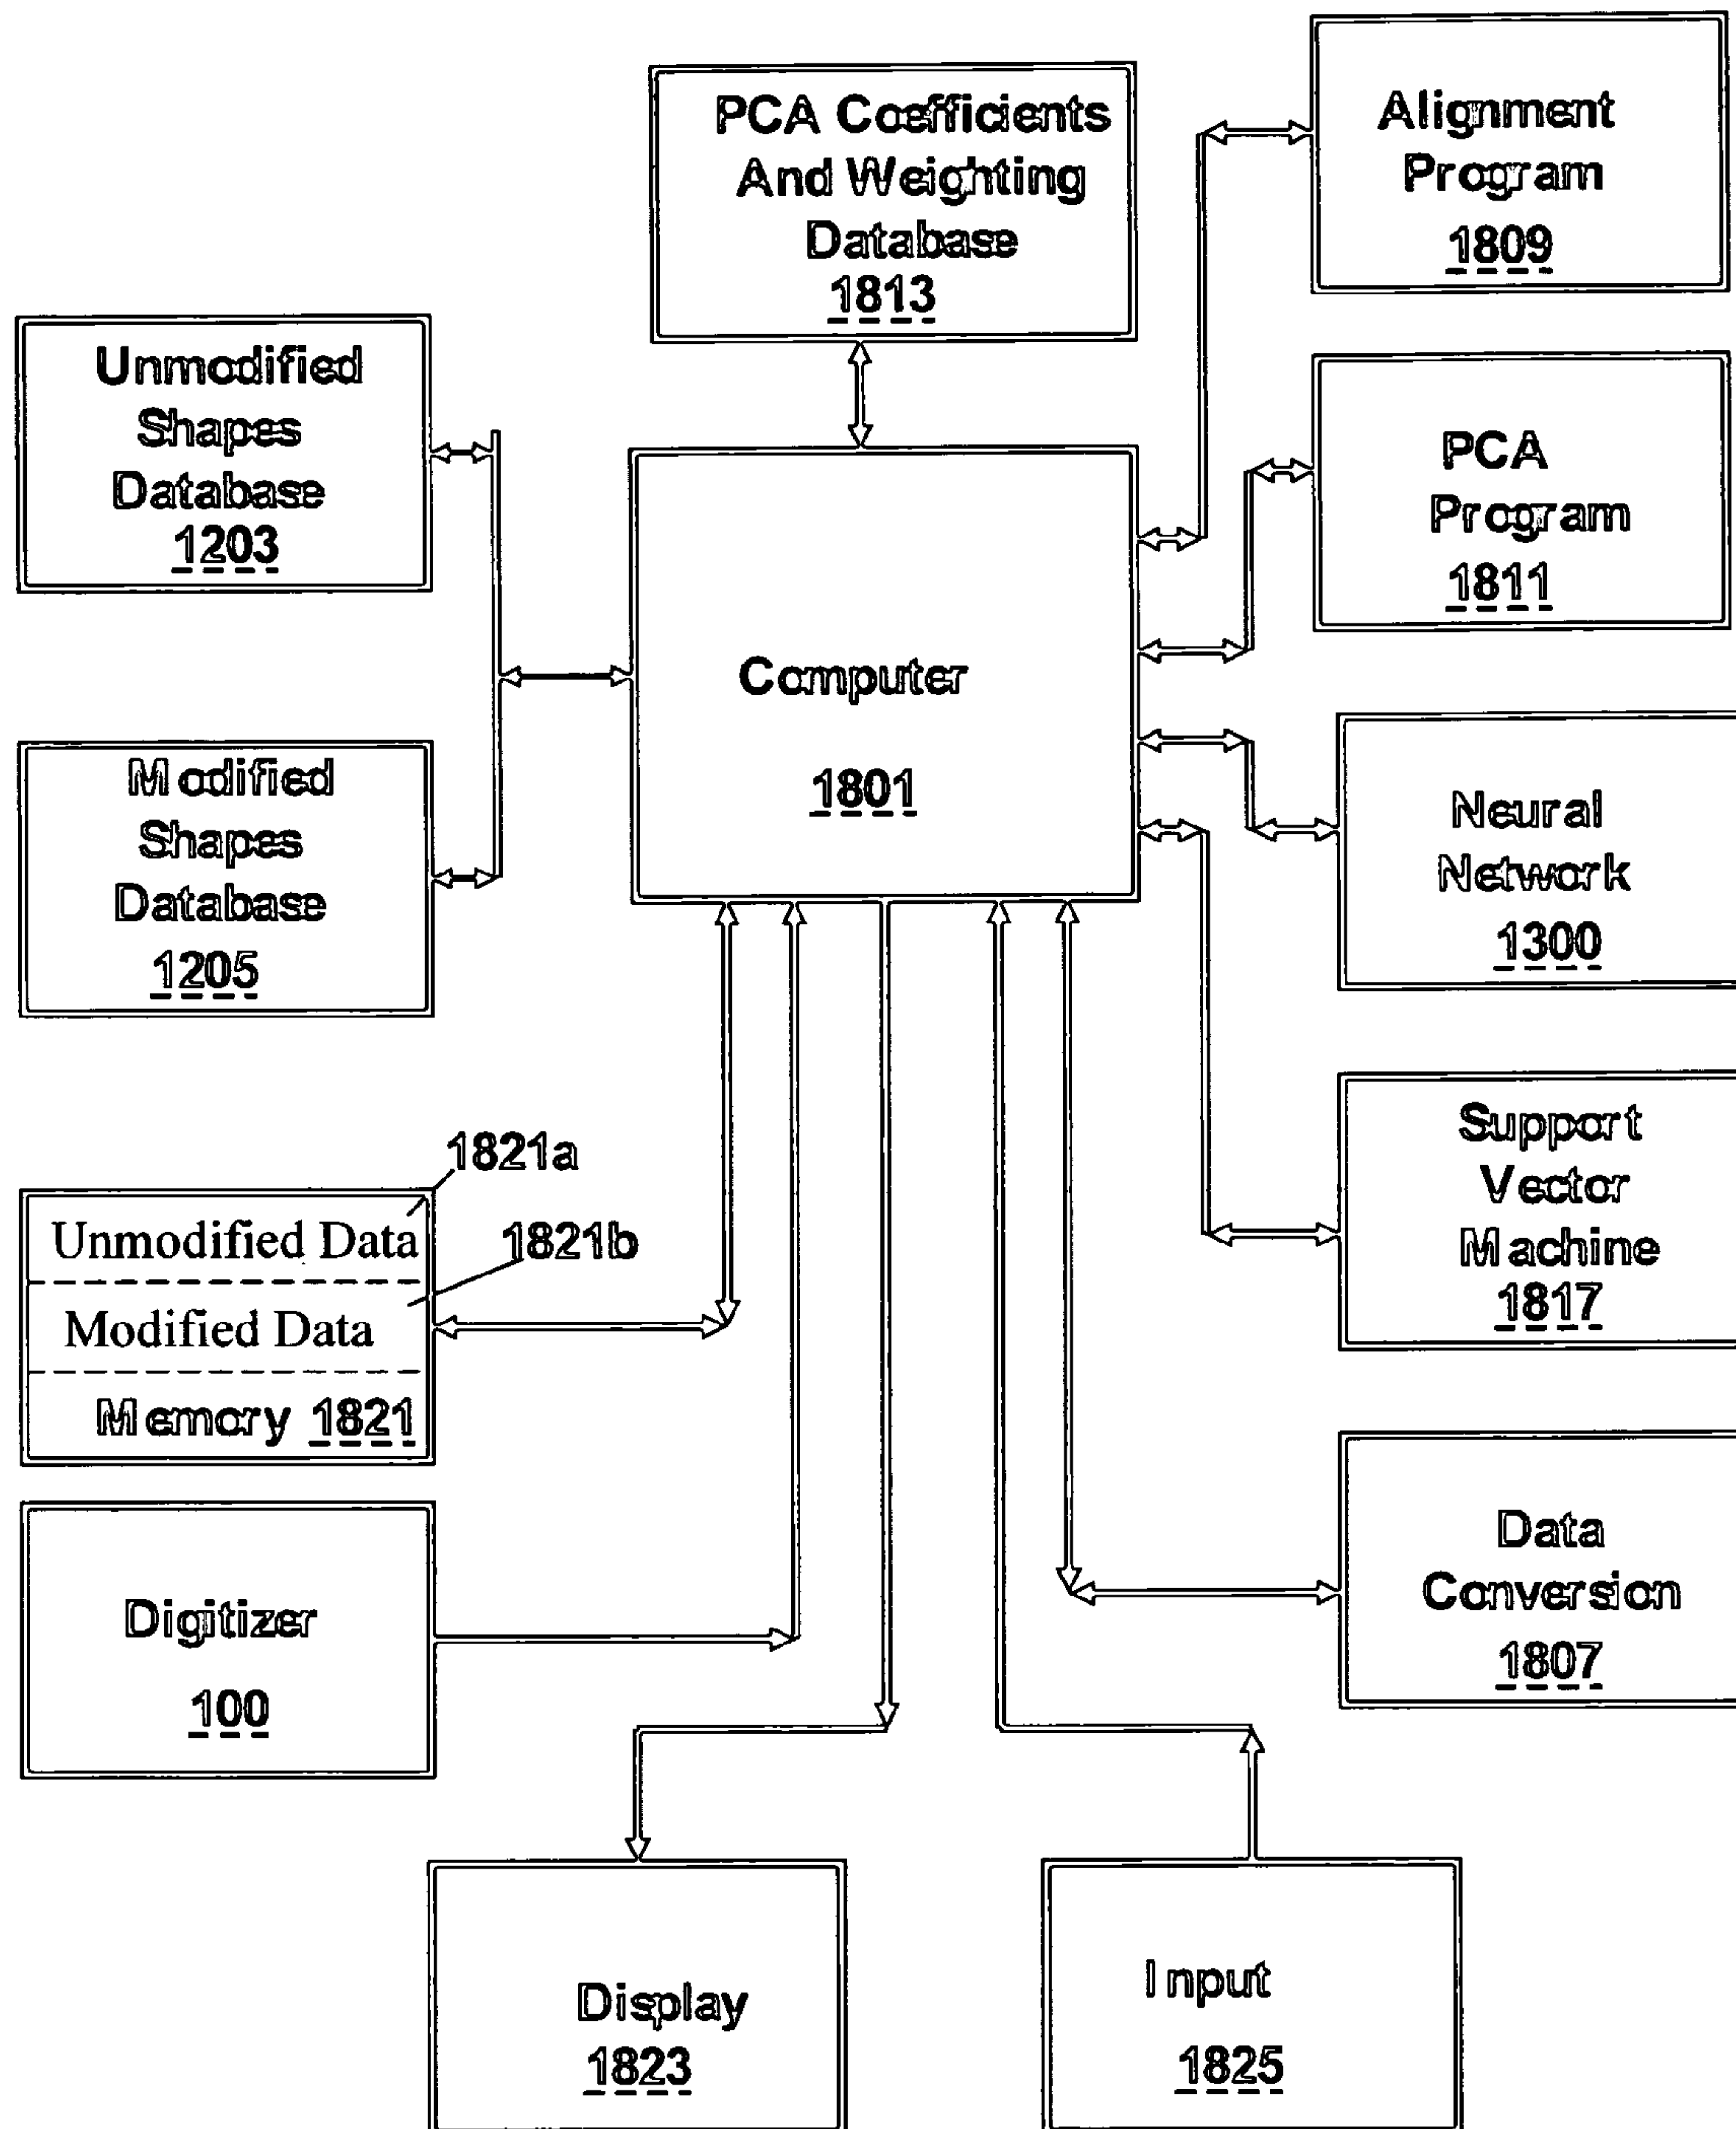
PCA Coefficients And Weighting Database 1813

Alignment Program 1809

Unmodified Shapes Database 1203

PCA Program 1811

Computer 1801

Modified Shapes Database 1205

Neural Network 1300

1821a

Unmodified Data

1821b

Modified Data

Memory 1821

Support Vector Machine 1817

Digitizer 100

Data Conversion 1807

Display 1823

Input 1825